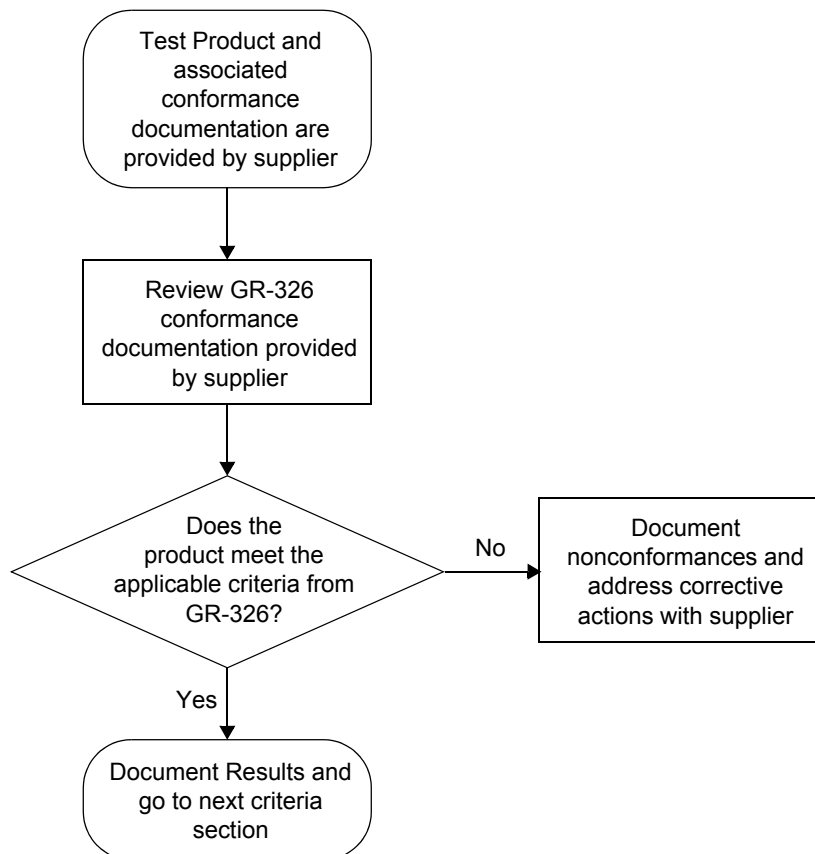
Test Product and associated conformance documentation are provided by supplier

Review GR-326 conformance documentation provided by supplier

Does the product meet the applicable criteria from GR-326?

No

Document nonconformances and address corrective actions with supplier

Yes

Document Results and go to next criteria section